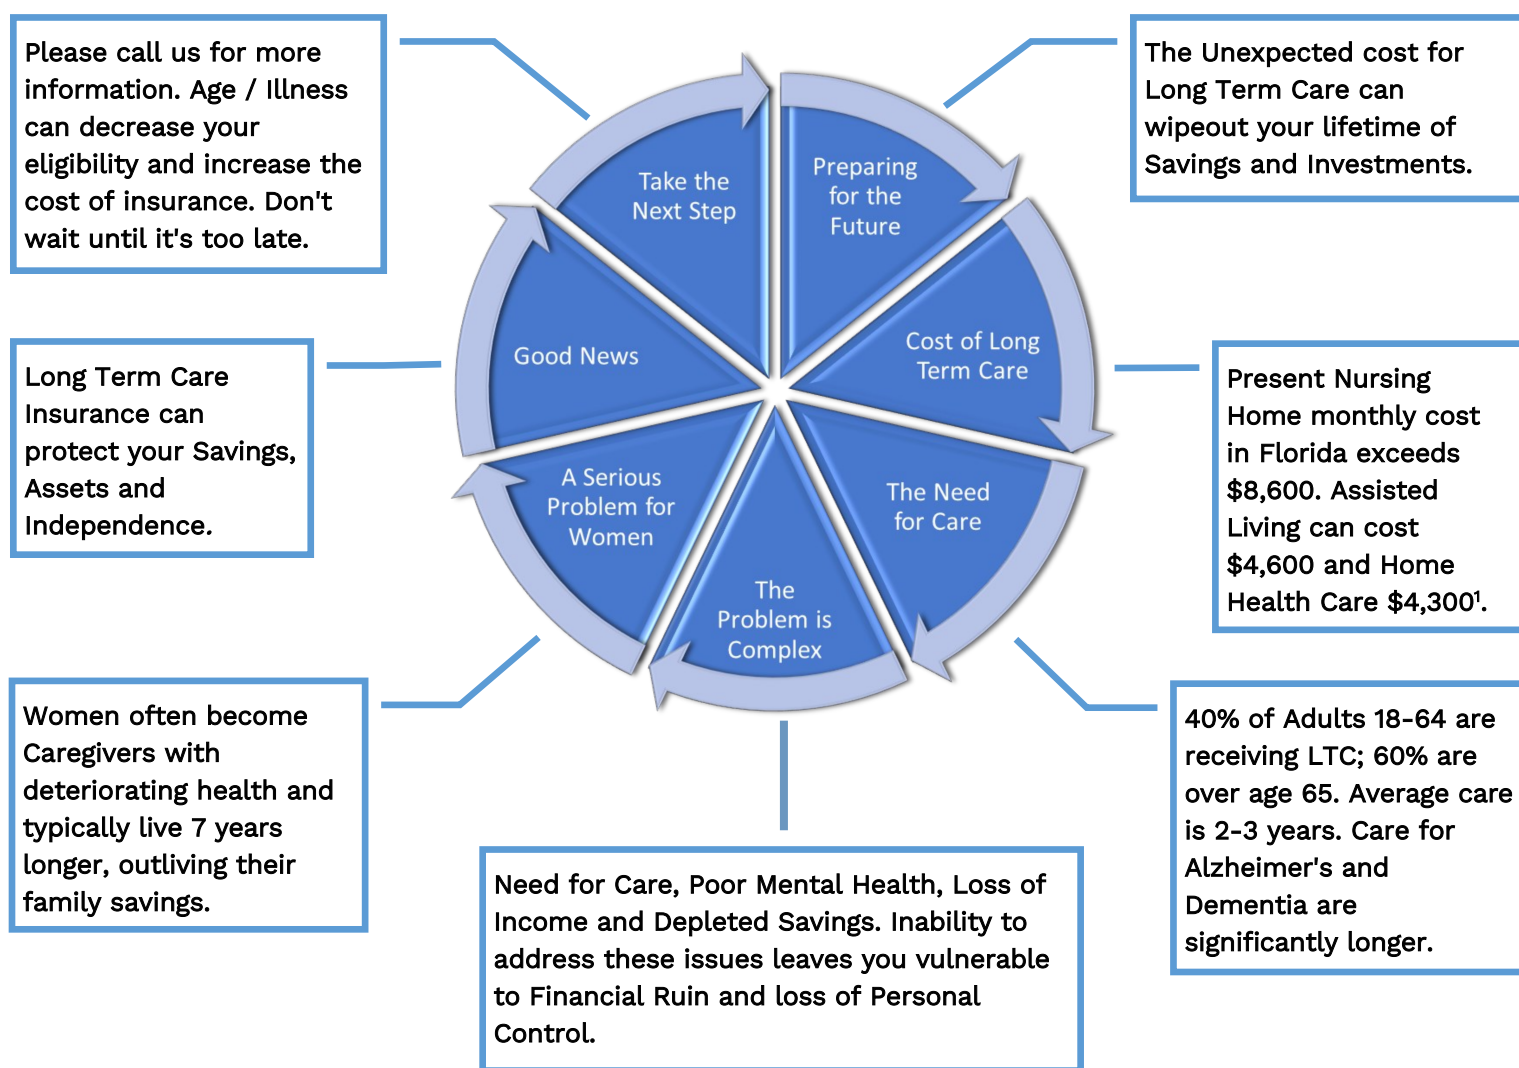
Please call us for more information. Age / Illness can decrease your eligibility and increase the cost of insurance. Don't wait until it's too late.

The Unexpected cost for Long Term Care can wipeout your lifetime of Savings and Investments.

Take the Next Step

Preparing for the Future

Good News

Cost of Long Term Care

A Serious Problem for Women

The Need for Care

The Problem is Complex

Long Term Care Insurance can protect your Savings, Assets and Independence.

Present Nursing Home monthly cost in Florida exceeds \$8,600. Assisted Living can cost \$4,600 and Home Health Care \$4,300$^1$.

Women often become Caregivers with deteriorating health and typically live 7 years longer, outliving their family savings.

40% of Adults 18-64 are receiving LTC; 60% are over age 65. Average care is 2-3 years. Care for Alzheimer's and Dementia are significantly longer.

Need for Care, Poor Mental Health, Loss of Income and Depleted Savings. Inability to address these issues leaves you vulnerable to Financial Ruin and loss of Personal Control.